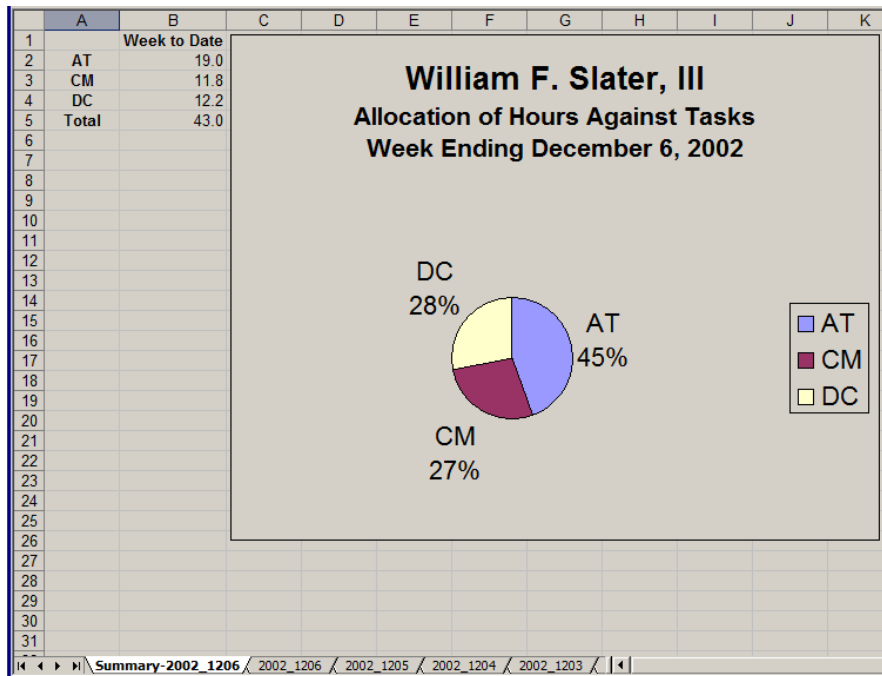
| | A | B | C | D | E | F | G | H | I | J | K |
|---|---|---|---|---|---|---|---|---|---|---|---|
| 1 | | Week to Date | | | | | | | | | |
| 2 | AT | 19.0 | | | | | | | | | |
| 3 | CM | 11.8 | | | | | | | | | |
| 4 | DC | 12.2 | | | | | | | | | |
| 5 | Total | 43.0 | | | | | | | | | |
| 6 | | | | | | | | | | | |
| 7 | | | | | | | | | | | |
| 8 | | | | | | | | | | | |
| 9 | | | | | | | | | | | |
| 10 | | | | | | | | | | | |
| 11 | | | | | | | | | | | |
| 12 | | | | | | | | | | | |
| 13 | | | | | | | | | | | |
| 14 | | | | | | | | | | | |
| 15 | | | | | | | | | | | |
| 16 | | | | | | | | | | | |
| 17 | | | | | | | | | | | |
| 18 | | | | | | | | | | | |
| 19 | | | | | | | | | | | |
| 20 | | | | | | | | | | | |
| 21 | | | | | | | | | | | |
| 22 | | | | | | | | | | | |
| 23 | | | | | | | | | | | |
| 24 | | | | | | | | | | | |
| 25 | | | | | | | | | | | |
| 26 | | | | | | | | | | | |
| 27 | | | | | | | | | | | |
| 28 | | | | | | | | | | | |
| 29 | | | | | | | | | | | |
| 30 | | | | | | | | | | | |
| 31 | | | | | | | | | | | |

William F. Slater, III
Allocation of Hours Against Tasks
Week Ending December 6, 2002

DC 28%
AT 45%
CM 27%

AT
CM
DC

Summary-2002_1206 2002_1206 2002_1205 2002_1204 2002_1203